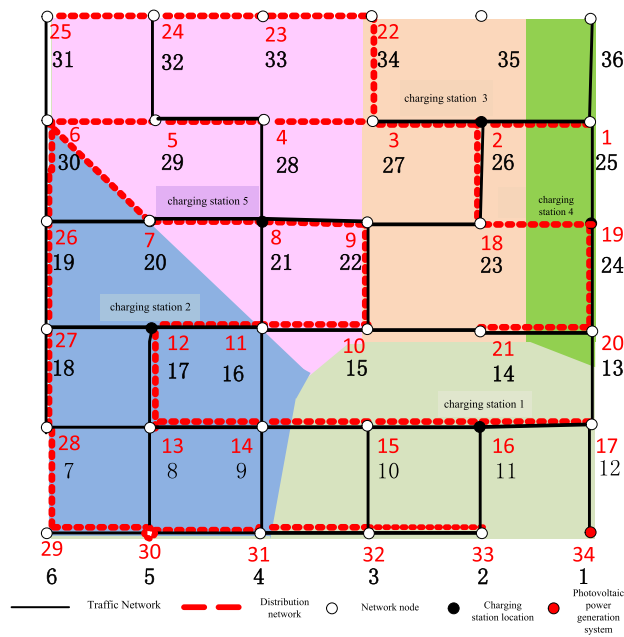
25
31
24
32
23
33
22
34
35
36
charging station 3
6
30
5
29
4
28
3
27
2
26
1
25
charging station 5
charging station 4
26
19
7
20
8
21
9
22
18
23
19
24
charging station 2
27
18
12
17
11
16
10
15
21
14
20
13
charging station 1
28
7
13
8
14
9
15
10
16
11
17
12
29
6
30
5
31
4
32
3
33
2
34
1

Traffic Network
Distribution network
Network node
Charging station location
Photovoltaic power generation system